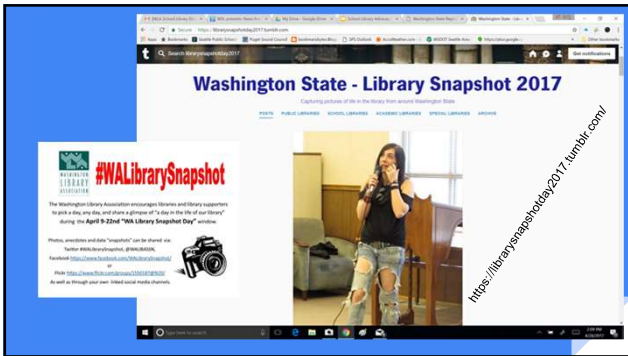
Secure | https://librarysnapshotday2017.tumblr.com

Search librarysnapshotday2017

Get notifications

Washington State - Library Snapshot 2017

Capturing pictures of life in the library from around Washington State

POSTS PUBLIC LIBRARIES SCHOOL LIBRARIES ACADEMIC LIBRARIES SPECIAL LIBRARIES ARCHIVE

WASHINGTON LIBRARY ASSOCIATION

#WALibrarySnapshot

The Washington Library Association encourages libraries and library supporters to pick a day, any day, and share a glimpse of "a day in the life of our library" during the April 9-22nd "WA Library Snapshot Day" window.

Photos, anecdotes and data "snapshots" can be shared via:
Twitter #WALibrarySnapshot, @WALIBASSN,
Facebook https://www.facebook.com/WALibrarySnapshot/
or
Flickr https://www.flickr.com/groups/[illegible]
As well as through your own linked social media channels.

https://librarysnapshotday2017.tumblr.com/